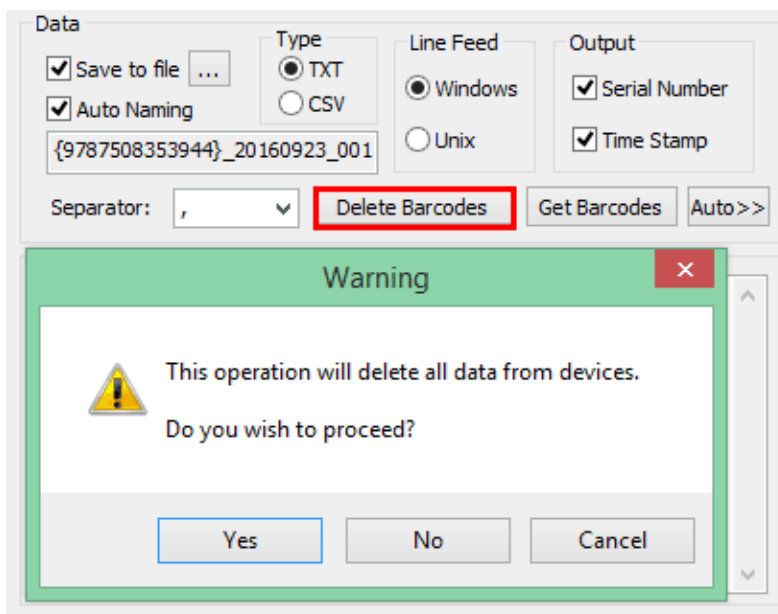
Data

Save to file ...

Auto Naming

{9787508353944}_20160923_001

Type

TXT

CSV

Line Feed

Windows

Unix

Output

Serial Number

Time Stamp

Separator: ,

Delete Barcodes

Get Barcodes

Auto>>

Warning

×

This operation will delete all data from devices.

Do you wish to proceed?

Yes

No

Cancel